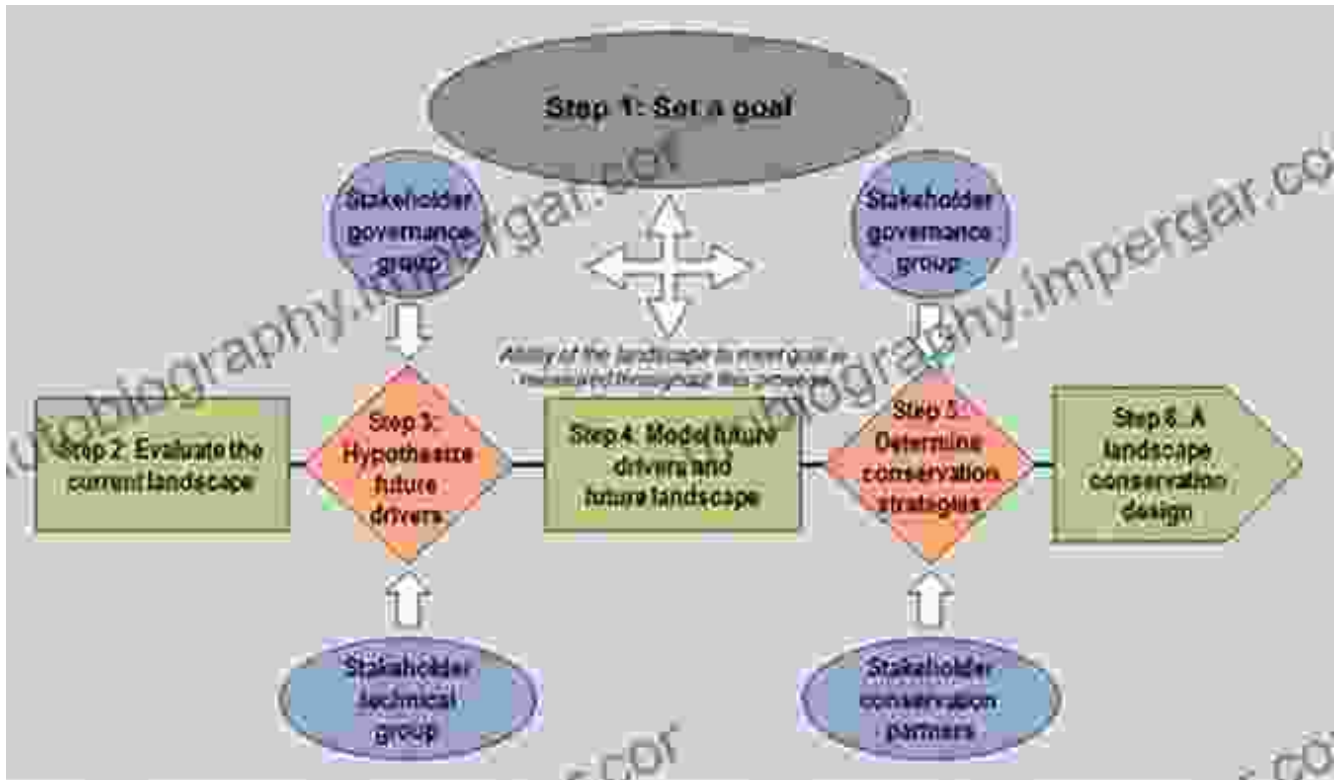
Step 1: Set a goal

Stakeholder governance group

Stakeholder governance group

Ability of the landscape to meet goal is measured throughout the process

Step 2: Evaluate the current landscape

Step 3: Hypothesize future drivers

Step 4: Model future drivers and future landscape

Step 5: Determine conservation strategies

Step 6: A landscape conservation design

Stakeholder technical group

Stakeholder conservation partners

biography.impergar.com

biography.impergar.com

biography.impergar.com